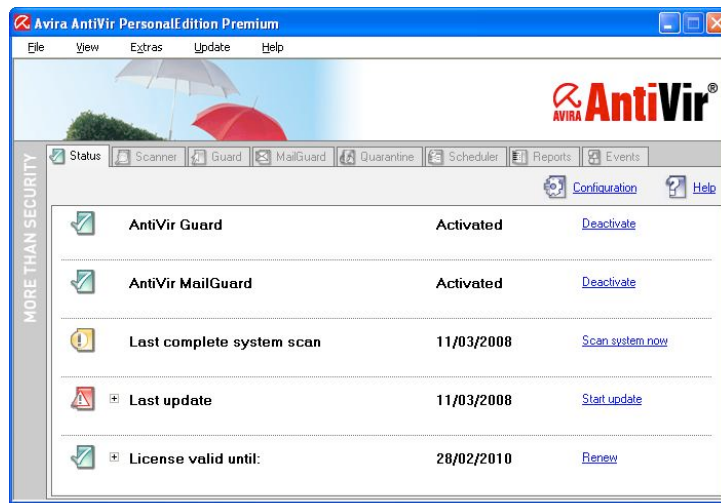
Avira AntiVir PersonalEdition Premium

File View Extras Update Help

AVIRA AntiVir®

MORE THAN SECURITY

Status Scanner Guard MailGuard Quarantine Scheduler Reports Events

Configuration Help

| | | |
|---|---|---|
| AntiVir Guard | Activated | Deactivate |
| AntiVir MailGuard | Activated | Deactivate |
| Last complete system scan | 11/03/2008 | Scan system now |
| + Last update | 11/03/2008 | Start update |
| + License valid until: | 28/02/2010 | Renew |